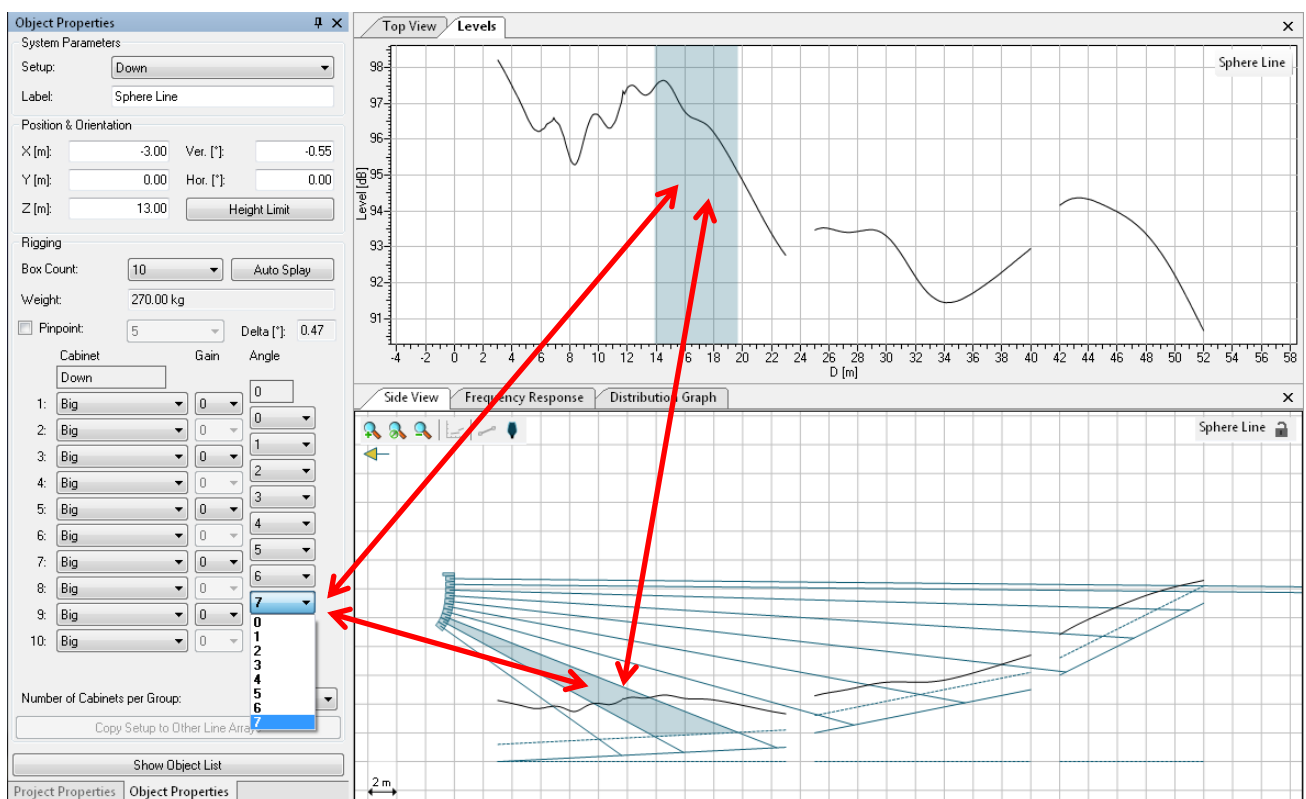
Object Properties

System Parameters
Setup: Down
Label: Sphere Line

Position & Orientation
X [m]: -3.00 Ver. [°]: -0.55
Y [m]: 0.00 Hor. [°]: 0.00
Z [m]: 13.00 Height Limit

Rigging
Box Count: 10 Auto Splay
Weight: 270.00 kg
Pinpoint: 5 Delta [°]: 0.47

| | Cabinet | Gain | Angle |
|---|---|---|---|
| | Down | | 0 |
| 1: | Big | 0 | 0 |
| 2: | Big | 0 | 1 |
| 3: | Big | 0 | 2 |
| 4: | Big | 0 | 3 |
| 5: | Big | 0 | 4 |
| 6: | Big | 0 | 5 |
| 7: | Big | 0 | 6 |
| 8: | Big | 0 | 7 |
| 9: | Big | 0 | |
| 10: | Big | 0 | |

0
1
2
3
4
5
6
7

Number of Cabinets per Group:
Copy Setup to Other Line Array
Show Object List
Project Properties Object Properties

Top View Levels
Sphere Line
Level [dB]
98 97 96 95 94 93 92 91
-4 -2 0 2 4 6 8 10 12 14 16 18 20 22 24 26 28 30 32 34 36 38 40 42 44 46 48 50 52 54 56 58
D [m]

Side View Frequency Response Distribution Graph
Sphere Line
2 m